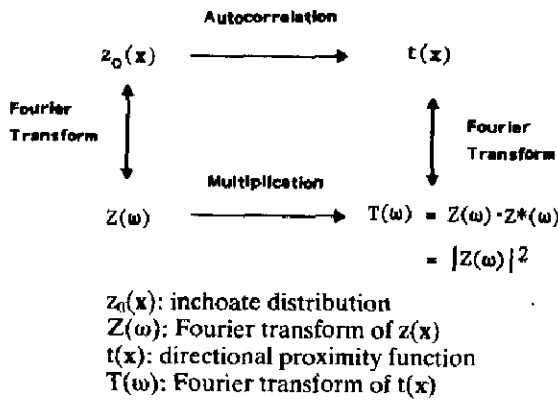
Autocorrelation

$z_0(\mathbf{x})$ $t(\mathbf{x})$

Fourier Transform

Fourier Transform

Multiplication

$Z(\omega)$ $T(\omega) = Z(\omega) \cdot Z^*(\omega)$

$= |Z(\omega)|^2$

$z_0(\mathbf{x})$: inchoate distribution
$Z(\omega)$: Fourier transform of $z(\mathbf{x})$
$t(\mathbf{x})$: directional proximity function
$T(\omega)$: Fourier transform of $t(\mathbf{x})$